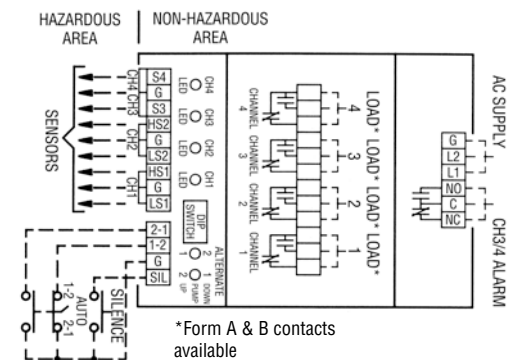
HAZARDOUS AREA

NON-HAZARDOUS AREA

SENSORS

CH4 CH3 CH2 CH1

S4
G
S3
HS2
G
LS2
HS1
G
LS1

CH4 LED
CH3 LED
CH2 LED
CH1 LED

DIP SWITCH

2-1
1-2
G
SIL

ALTERNATE
2 1
1 DOWN
2 UP
PUMP

CHANNEL 4
CHANNEL 3
CHANNEL 2
CHANNEL 1

LOAD* 4
LOAD* 3
LOAD* 2
LOAD* 1

AC SUPPLY

G
L2
L1
NO
C
NC

CH3/4 ALARM

1-2
AUTO
2-1
SILENCE

*Form A & B contacts available